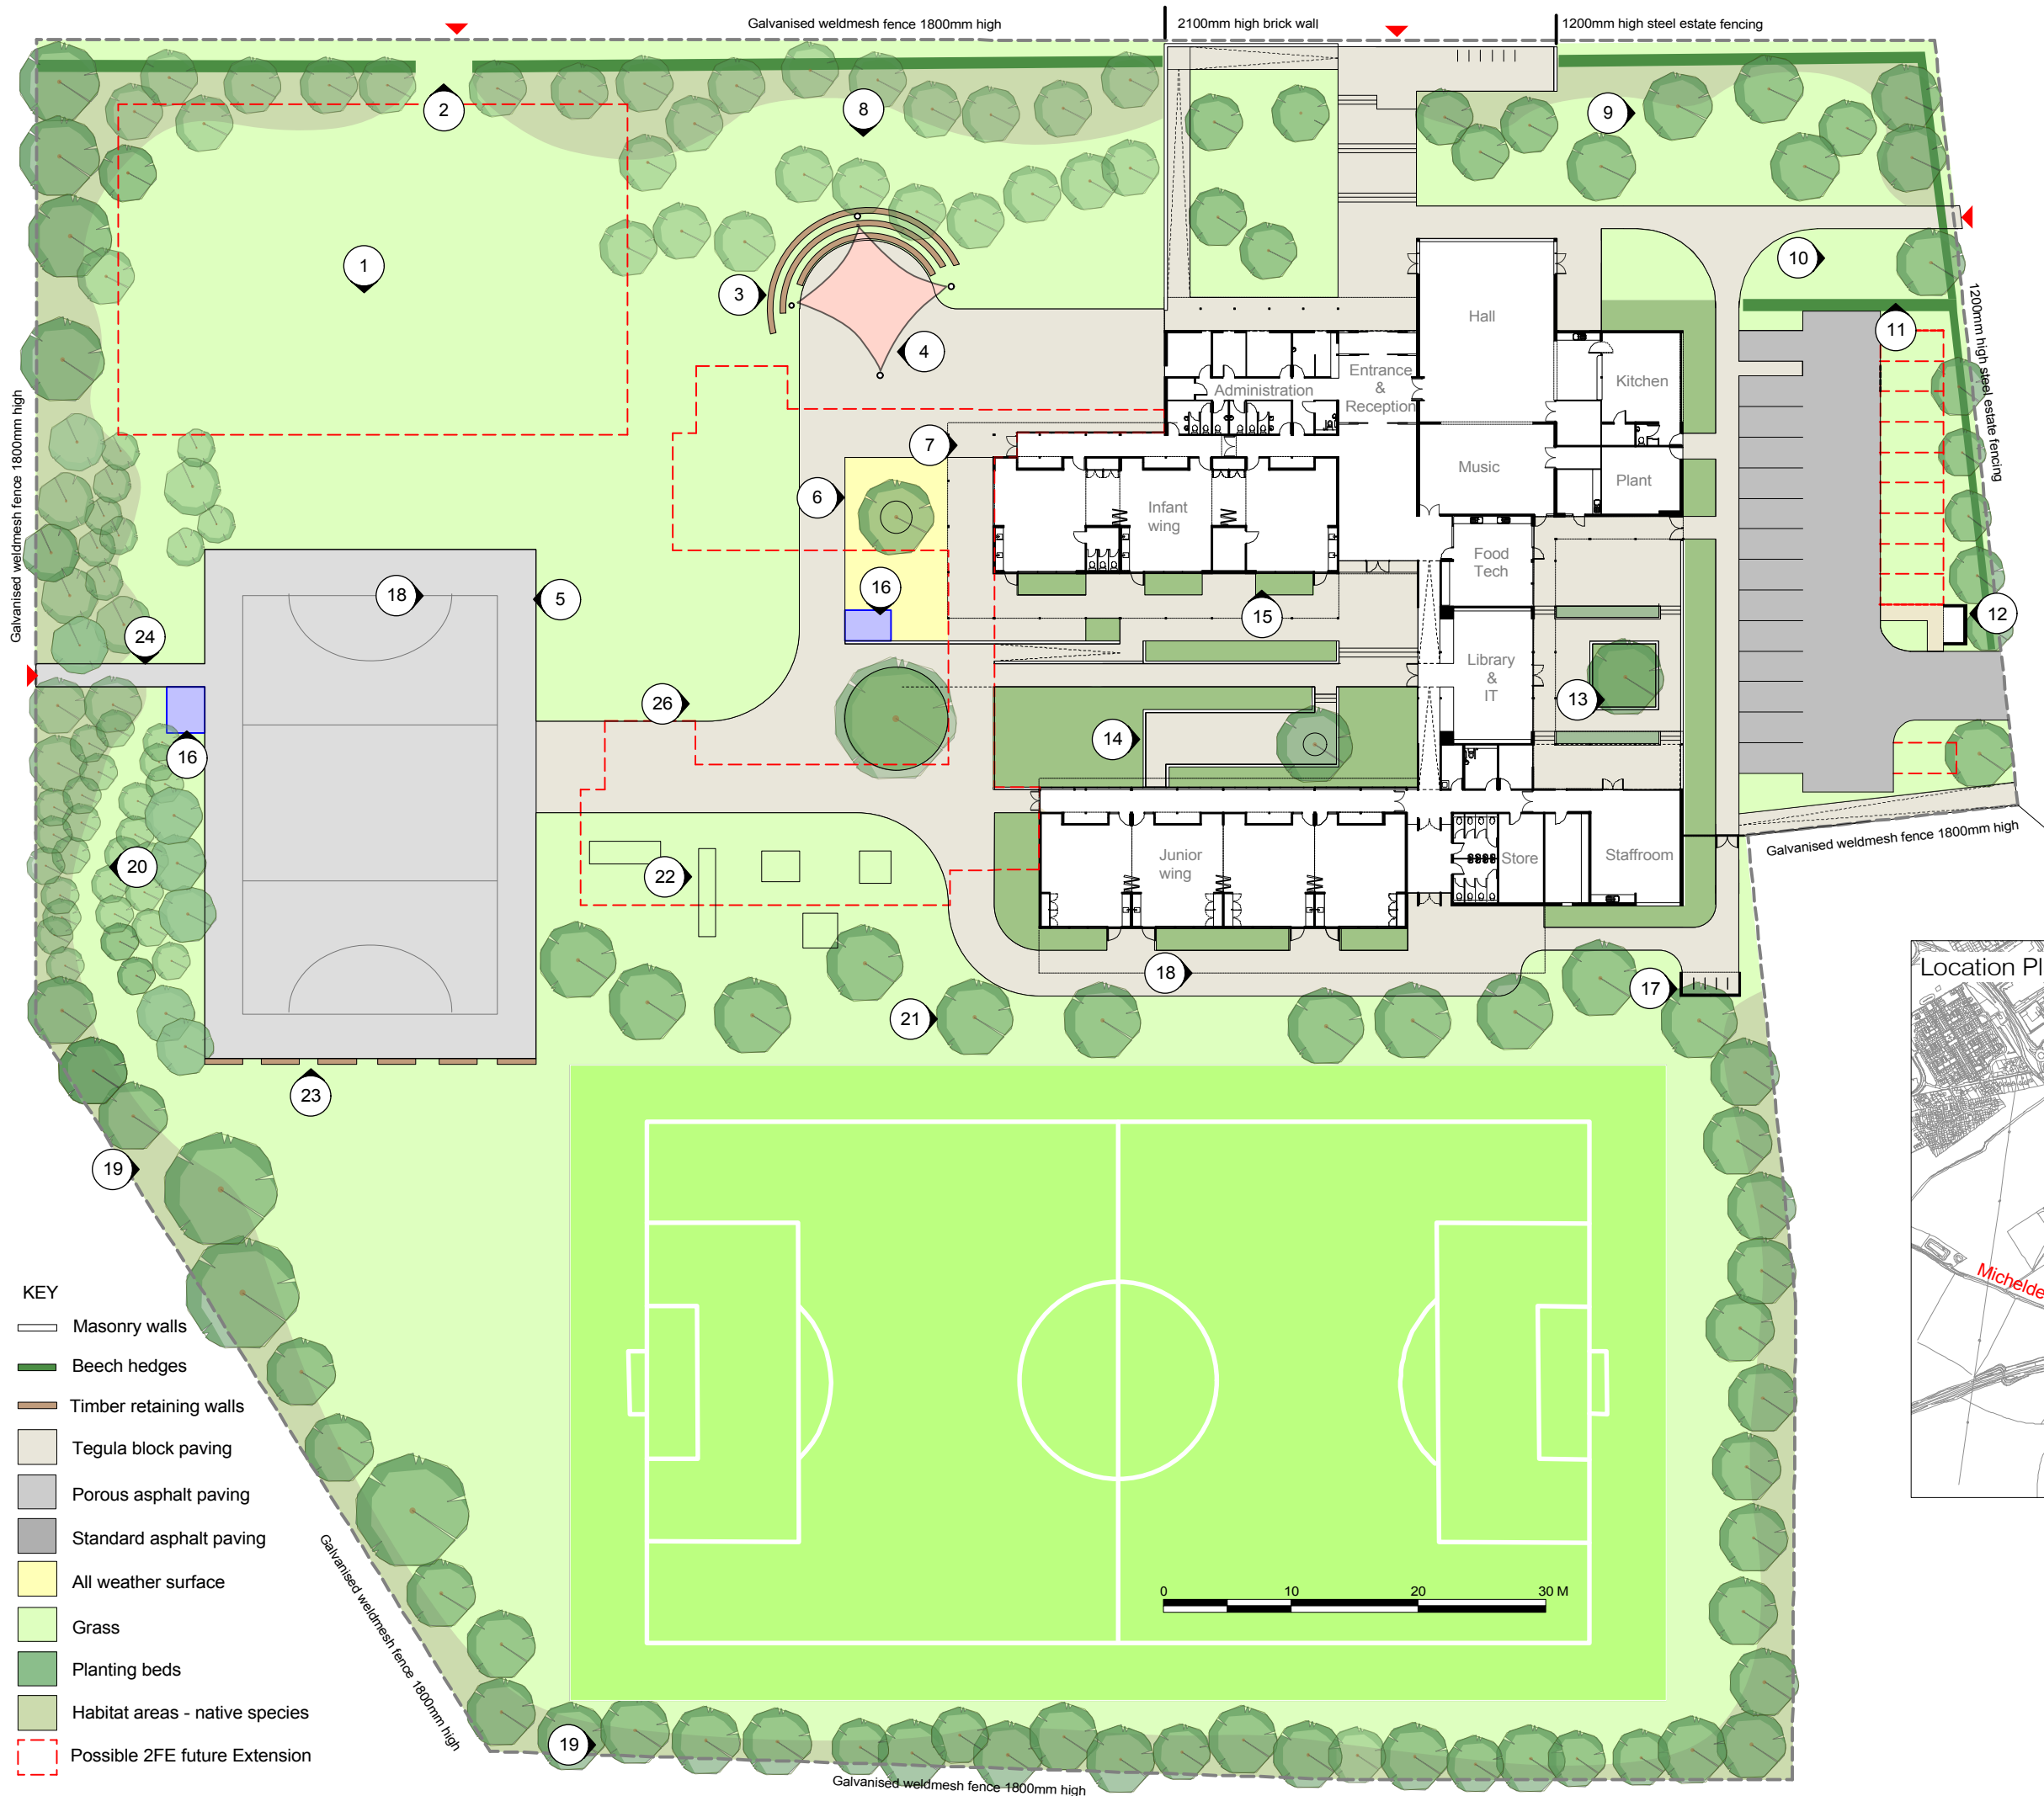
Galvanised weldmesh fence 1800mm high
2100mm high brick wall
1200mm high steel estate fencing

2
8
9
1
3
4
10
11
Hall
Kitchen
Entrance & Reception
Administration
Music
Plant
7
6
Infant wing
Food Tech
16
18
5
15
12
Library & IT
24
26
13
14
16
Galvanised weldmesh fence 1800mm high
1200mm high steel estate fencing
20
22
Junior wing
Store
Staffroom
Galvanised weldmesh fence 1800mm high
18
17
21
23
19
Location Pl
Michelde

KEY
Masonry walls
Beech hedges
Timber retaining walls
Tegula block paving
Porous asphalt paving
Standard asphalt paving
All weather surface
Grass
Planting beds
Habitat areas - native species
Possible 2FE future Extension

Galvanised weldmesh fence 1800mm high
0 10 20 30 M
19
Galvanised weldmesh fence 1800mm high